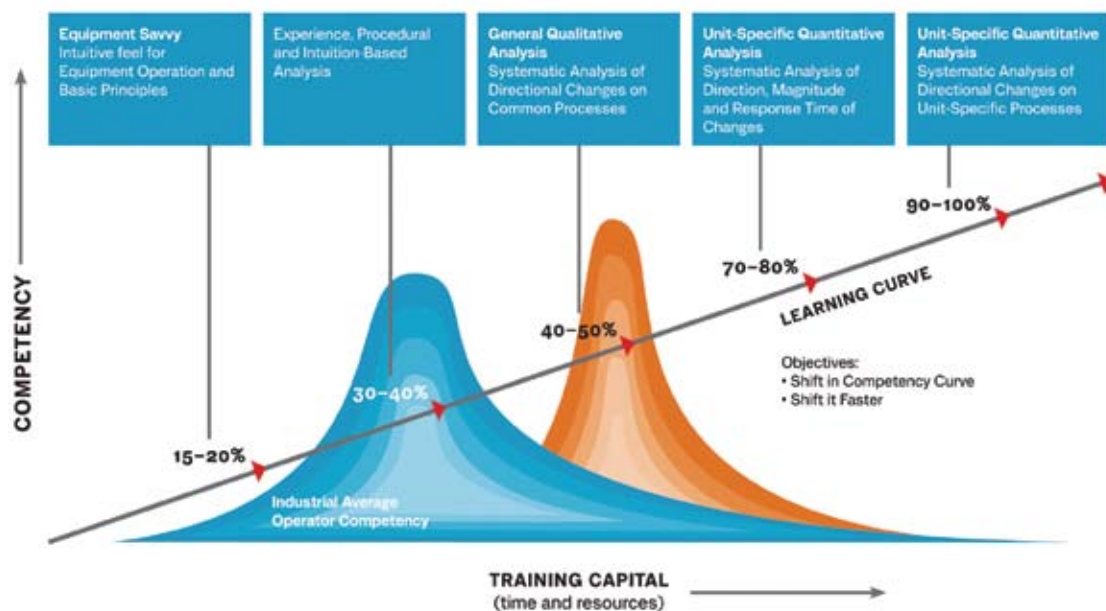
Equipment Savvy
Intuitive feel for Equipment Operation and Basic Principles

Experience, Procedural and Intuition-Based Analysis

General Qualitative Analysis
Systematic Analysis of Directional Changes on Common Processes

Unit-Specific Quantitative Analysis
Systematic Analysis of Direction, Magnitude and Response Time of Changes

Unit-Specific Quantitative Analysis
Systematic Analysis of Directional Changes on Unit-Specific Processes

COMPETENCY

90–100%

70–80%

LEARNING CURVE

40–50%

Objectives:
• Shift in Competency Curve
• Shift it Faster

30–40%

15–20%

Industrial Average Operator Competency

TRAINING CAPITAL
(time and resources)